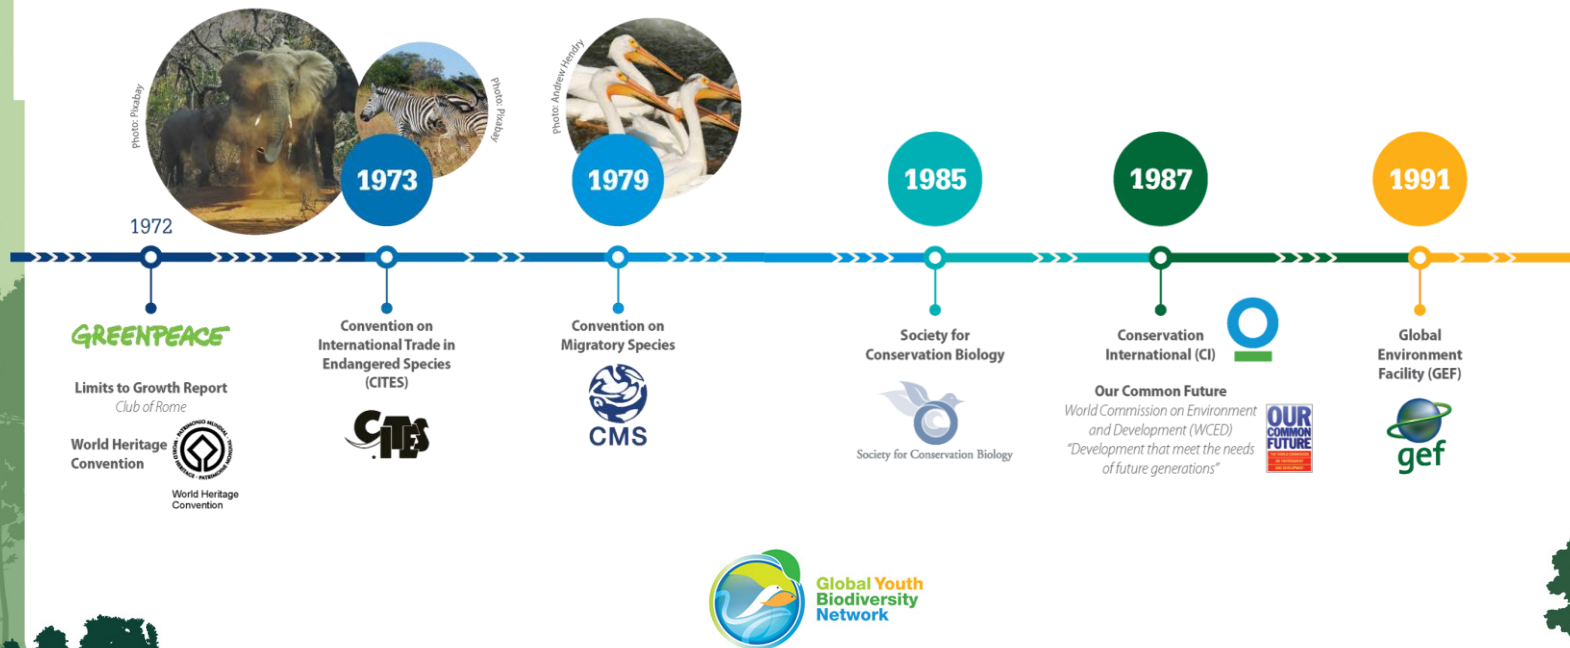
Photo: Pixabay

Photo: Pixabay

Photo: Andrew Hendry

1973

1979

1985

1987

1991

1972

GREENPEACE

Limits to Growth Report
Club of Rome

World Heritage Convention

PATRIMOINE MONDIAL • WORLD HERITAGE • PATRIMONIO MUNDIAL

World Heritage Convention

Convention on International Trade in Endangered Species (CITES)

CITES

Convention on Migratory Species

CMS

Society for Conservation Biology

Society for Conservation Biology

Conservation International (CI)

Our Common Future
World Commission on Environment and Development (WCED)
"Development that meet the needs of future generations"

OUR COMMON FUTURE

Global Environment Facility (GEF)

gef

Global Youth Biodiversity Network